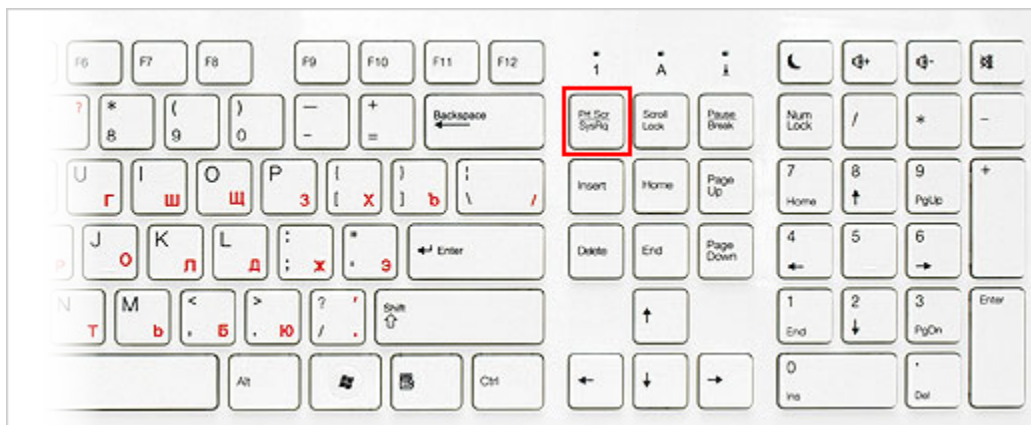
F6 F7 F8 F9 F10 F11 F12

1 A i

? * 8 ( 9 ) 0 — - + = Backspace

Prt Scr SysRq Scroll Lock Pause Break

Num Lock / * -

U Г I Ш O Щ P З { [ Х } ] Ъ | \ /

Insert Home Page Up

7 Home 8 ↑ 9 PgUp +

J О K Л L Д : ; Ж " ' Э Enter

Delete End Page Down

4 ← 5 6 →

N Т M Ь < , Б > . Ю ? / , . Shift

↑

1 End 2 ↓ 3 PgDn Enter

Alt Ctrl

← ↓ →

0 Ins . Del